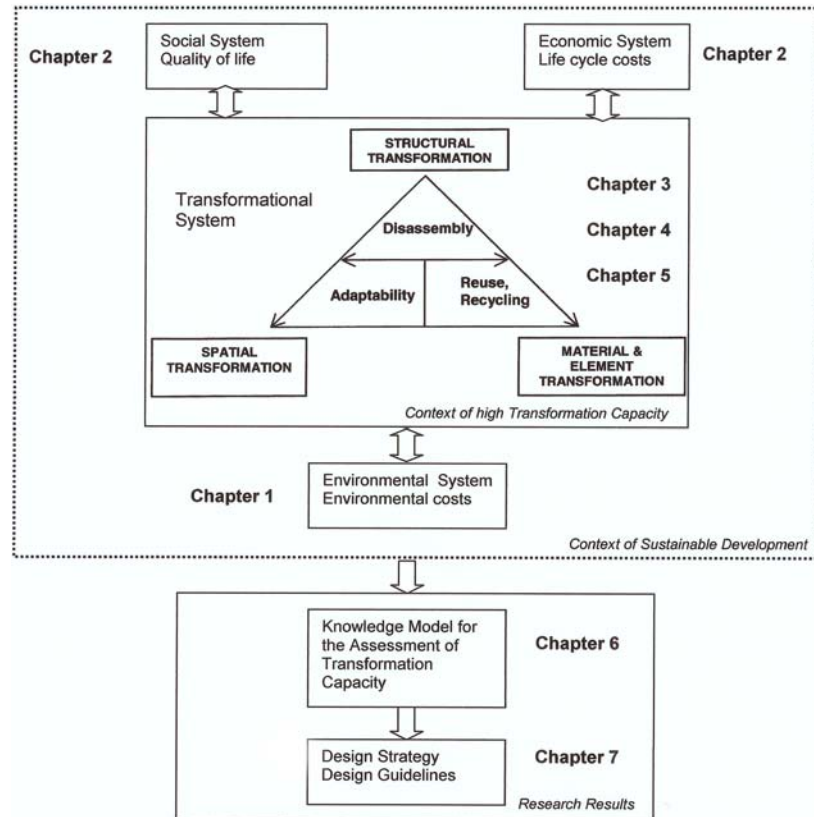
Chapter 2

Social System
Quality of life

Economic System
Life cycle costs

Chapter 2

STRUCTURAL TRANSFORMATION

Transformational System

Chapter 3

Disassembly

Chapter 4

Chapter 5

Adaptability

Reuse, Recycling

SPATIAL TRANSFORMATION

MATERIAL & ELEMENT TRANSFORMATION

Context of high Transformation Capacity

Chapter 1

Environmental System
Environmental costs

Context of Sustainable Development

Knowledge Model for the Assessment of Transformation Capacity

Chapter 6

Design Strategy
Design Guidelines

Chapter 7

Research Results